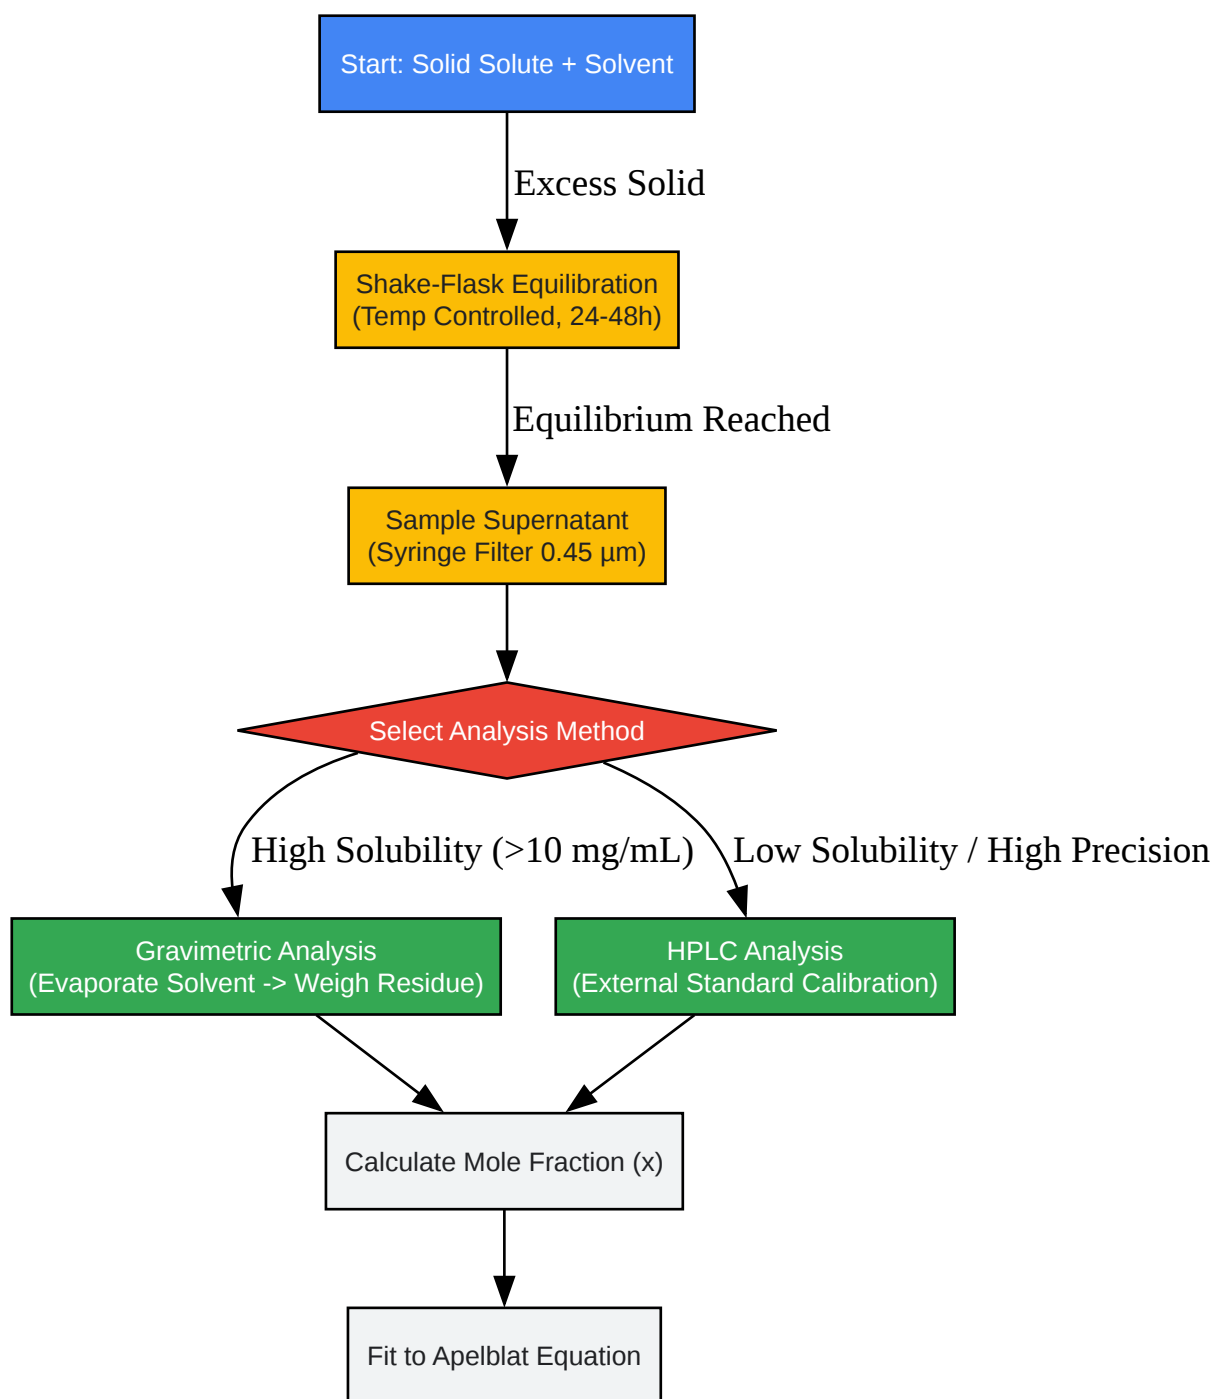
Start: Solid Solute + Solvent

Excess Solid

Shake-Flask Equilibration
(Temp Controlled, 24-48h)

Equilibrium Reached

Sample Supernatant
(Syringe Filter 0.45 µm)

Select Analysis Method

High Solubility (>10 mg/mL)

Low Solubility / High Precision

Gravimetric Analysis
(Evaporate Solvent -> Weigh Residue)

HPLC Analysis
(External Standard Calibration)

Calculate Mole Fraction (x)

Fit to Apelblat Equation